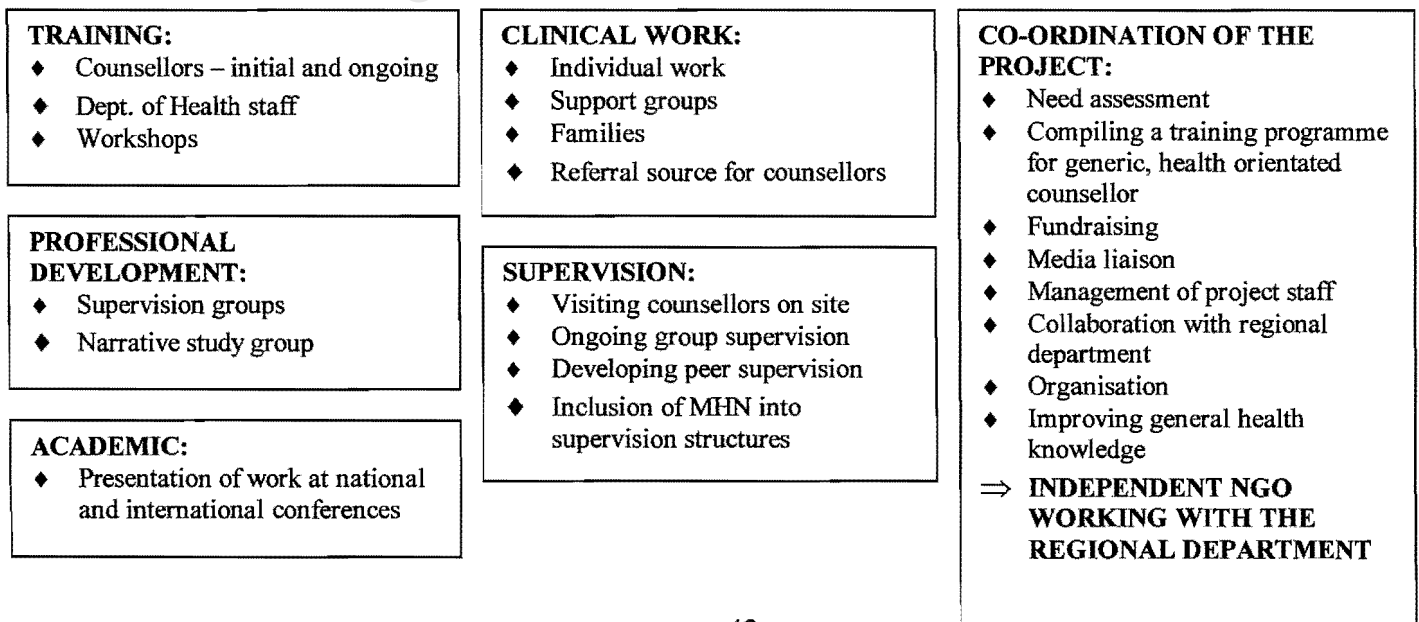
TRAINING:
♦ Counsellors – initial and ongoing
♦ Dept. of Health staff
♦ Workshops

PROFESSIONAL DEVELOPMENT:
♦ Supervision groups
♦ Narrative study group

ACADEMIC:
♦ Presentation of work at national and international conferences

CLINICAL WORK:
♦ Individual work
♦ Support groups
♦ Families
♦ Referral source for counsellors

SUPERVISION:
♦ Visiting counsellors on site
♦ Ongoing group supervision
♦ Developing peer supervision
♦ Inclusion of MHN into supervision structures

CO-ORDINATION OF THE PROJECT:
♦ Need assessment
♦ Compiling a training programme for generic, health orientated counsellor
♦ Fundraising
♦ Media liaison
♦ Management of project staff
♦ Collaboration with regional department
♦ Organisation
♦ Improving general health knowledge
$\Rightarrow$ INDEPENDENT NGO WORKING WITH THE REGIONAL DEPARTMENT

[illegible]